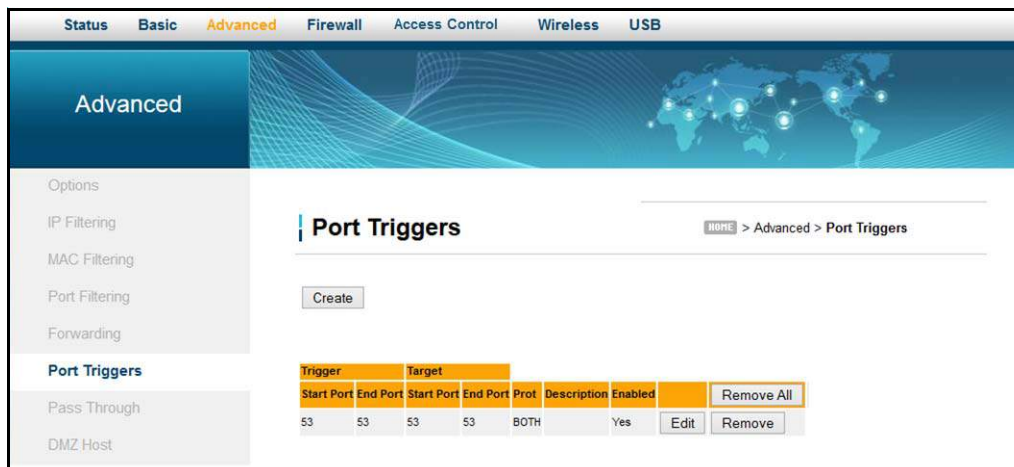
Status Basic Advanced Firewall Access Control Wireless USB

Advanced

Options
IP Filtering
MAC Filtering
Port Filtering
Forwarding
Port Triggers
Pass Through
DMZ Host

Port Triggers

HOME > Advanced > Port Triggers

Create

| Trigger | | Target | | | | | | |
|---|---|---|---|---|---|---|---|---|
| Start Port | End Port | Start Port | End Port | Prot | Description | Enabled | | Remove All |
| 53 | 53 | 53 | 53 | BOTH | | Yes | Edit | Remove |